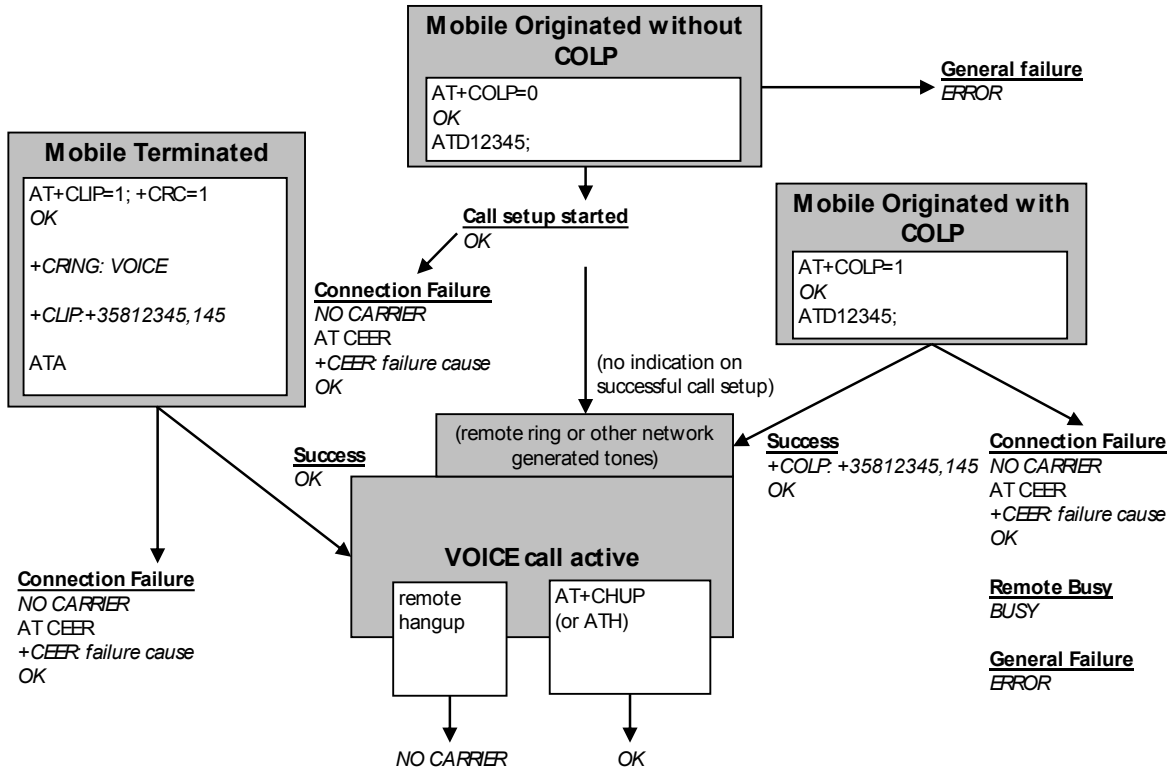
Mobile Originated without COLP

AT+COLP=0
OK
ATD12345;

General failure
ERROR

Mobile Terminated

AT+CLIP=1; +CRC=1
OK

+CRING: VOICE

+CLIP:+35812345,145

ATA

Call setup started
OK

Mobile Originated with COLP

AT+COLP=1
OK
ATD12345;

Connection Failure
NO CARRIER
AT CEER
+CEER: failure cause
OK

(no indication on successful call setup)

(remote ring or other network generated tones)

Success
OK

Success
+COLP: +35812345,145
OK

Connection Failure
NO CARRIER
AT CEER
+CEER: failure cause
OK

VOICE call active

remote hangup

AT+CHUP (or ATH)

Connection Failure
NO CARRIER
AT CEER
+CEER: failure cause
OK

Remote Busy
BUSY

General Failure
ERROR

NO CARRIER

OK